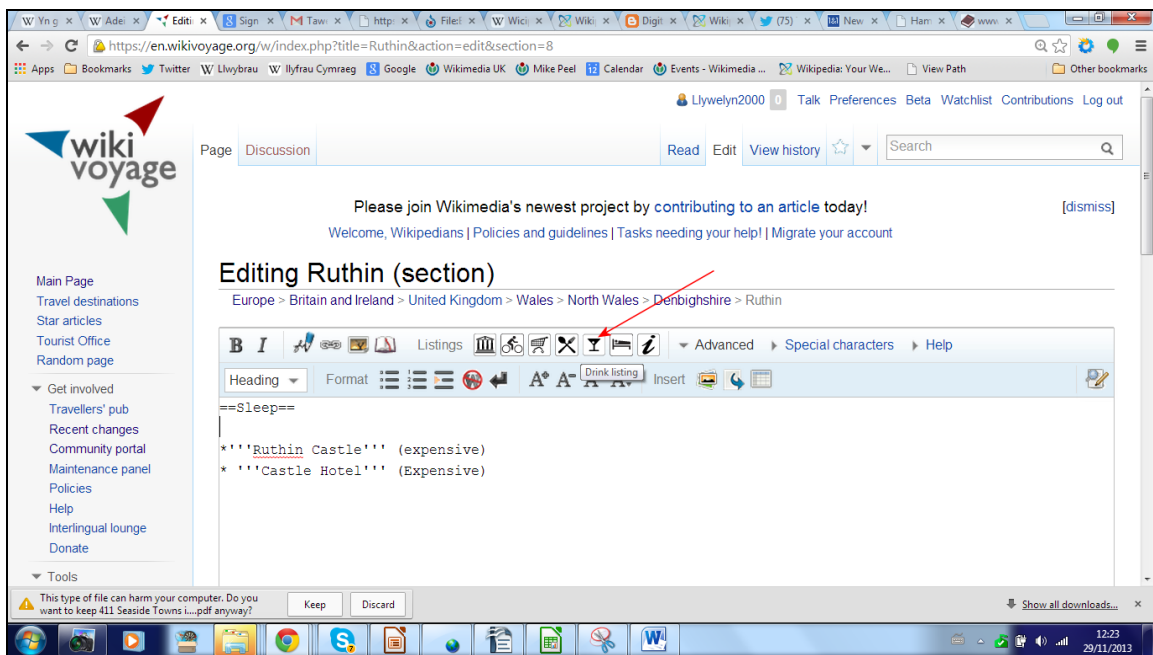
W Yn g × | W Adei × | Editi × | Sign × | M Taw × | http × | File × | W Wici × | Wiki × | Digit × | Wiki × | (75) × | New × | Ham × | www ×

https://en.wikivoyage.org/w/index.php?title=Ruthin&action=edit&section=8

Apps | Bookmarks | Twitter | Llwybrau | llyfrau Cymraeg | Google | Wikimedia UK | Mike Peel | Calendar | Events - Wikimedia ... | Wikipedia: Your We... | View Path | Other bookmarks

Llywelyn2000 0 Talk Preferences Beta Watchlist Contributions Log out

wiki voyage

Page Discussion Read Edit View history Search

Please join Wikimedia's newest project by contributing to an article today! [dismiss]

Welcome, Wikipedians | Policies and guidelines | Tasks needing your help! | Migrate your account

Editing Ruthin (section)

Europe > Britain and Ireland > United Kingdom > Wales > North Wales > Denbighshire > Ruthin

Main Page
Travel destinations
Star articles
Tourist Office
Random page

Get involved
Travellers' pub
Recent changes
Community portal
Maintenance panel
Policies
Help
Interlingual lounge
Donate

Tools

B I Listings Advanced Special characters Help

Heading Format Drink listing Insert

==Sleep==

*'''Ruthin Castle''' (expensive)
* '''Castle Hotel''' (Expensive)

This type of file can harm your computer. Do you want to keep 411 Seaside Towns i....pdf anyway? Keep Discard

Show all downloads...

12:23
29/11/2013